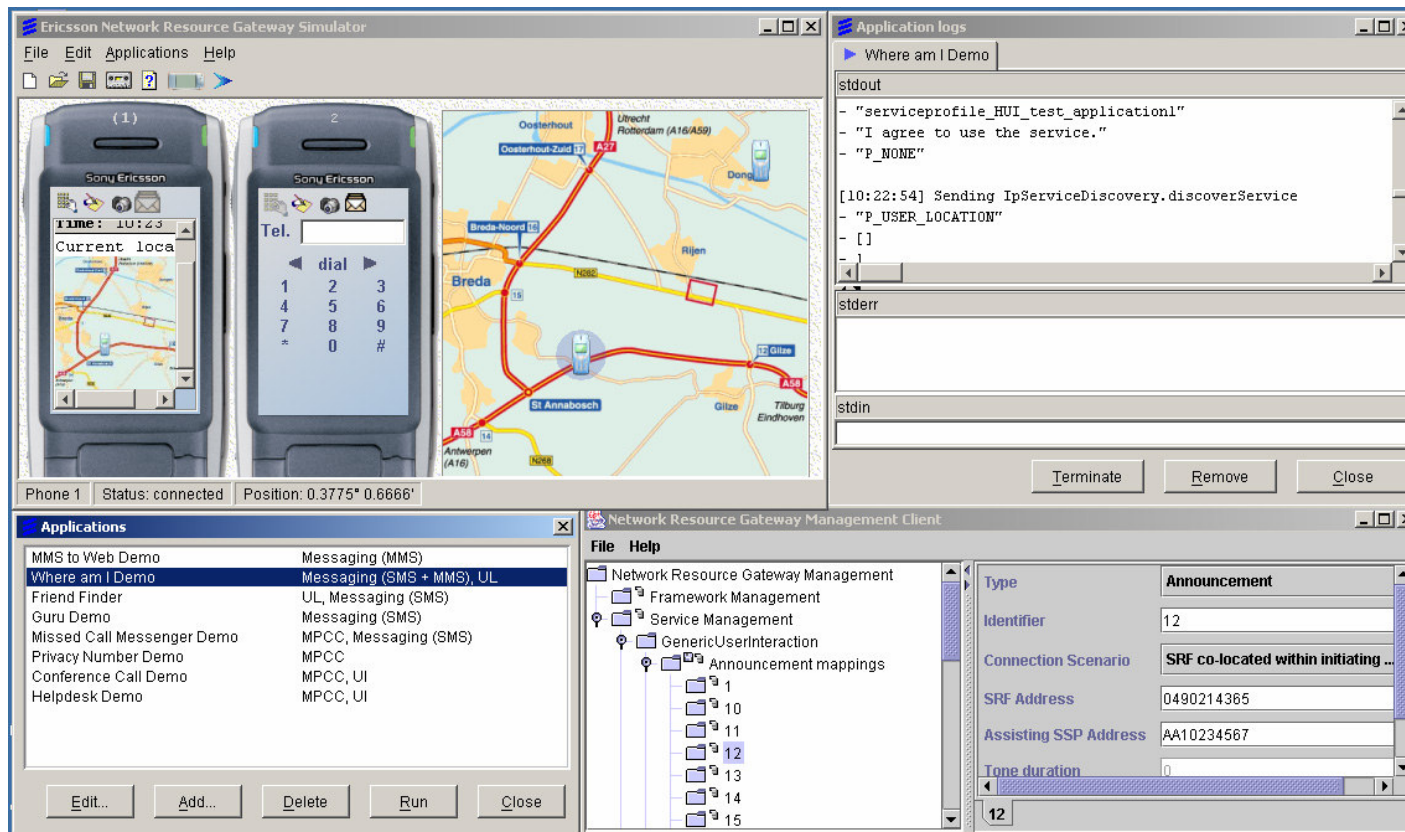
Ericsson Network Resource Gateway Simulator
File Edit Applications Help

(1)
Sony Ericsson
Time: 10:23
Current loca

2
Sony Ericsson
Tel.
dial
1 2 3
4 5 6
7 8 9
* 0 #

Oosterhout
Utrecht Rotterdam (A16/A59)
Oosterhout-Zuid 17
A27
Dongen
Breda-Noord 16
Rijen
Breda
N282
15
12 Gilze
A58
St Annabosch
Gilze
Tilburg Eindhoven
A58 14
Antwerpen (A16)
N268

Phone 1 | Status: connected | Position: 0.3775° 0.6666'

Application logs
Where am I Demo
stdout
- "serviceprofile_HUI_test_application1"
- "I agree to use the service."
- "P_NONE"

[10:22:54] Sending IpServiceDiscovery.discoverService
- "P_USER_LOCATION"
- []
- ]
stderr
stdin
Terminate Remove Close

Applications
| | |
|---|---|
| MMS to Web Demo | Messaging (MMS) |
| Where am I Demo | Messaging (SMS + MMS), UL |
| Friend Finder | UL, Messaging (SMS) |
| Guru Demo | Messaging (SMS) |
| Missed Call Messenger Demo | MPCC, Messaging (SMS) |
| Privacy Number Demo | MPCC |
| Conference Call Demo | MPCC, UI |
| Helpdesk Demo | MPCC, UI |

Edit... Add... Delete Run Close

Network Resource Gateway Management Client
File Help
Network Resource Gateway Management
Framework Management
Service Management
GenericUserInteraction
Announcement mappings
1
10
11
12
13
14
15

| | |
|---|---|
| Type | Announcement |
| Identifier | 12 |
| Connection Scenario | SRF co-located within initiating ... |
| SRF Address | 0490214365 |
| Assisting SSP Address | AA10234567 |
| Tone duration | 0 |

12